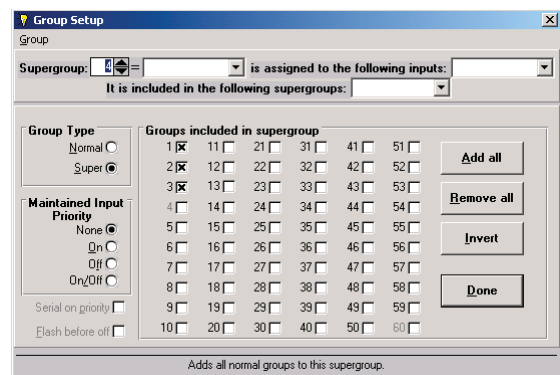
Group Setup

Group

Supergroup: 4 = is assigned to the following inputs:

It is included in the following supergroups:

Group Type
Normal
Super

Maintained Input Priority
None
On
Off
On/Off

Serial on priority

Flash before off

Groups included in supergroup

| | | | | | |
|---|---|---|---|---|---|
| 1 | 11 | 21 | 31 | 41 | 51 |
| 2 | 12 | 22 | 32 | 42 | 52 |
| 3 | 13 | 23 | 33 | 43 | 53 |
| 4 | 14 | 24 | 34 | 44 | 54 |
| 5 | 15 | 25 | 35 | 45 | 55 |
| 6 | 16 | 26 | 36 | 46 | 56 |
| 7 | 17 | 27 | 37 | 47 | 57 |
| 8 | 18 | 28 | 38 | 48 | 58 |
| 9 | 19 | 29 | 39 | 49 | 59 |
| 10 | 20 | 30 | 40 | 50 | 60 |

Add all

Remove all

Invert

Done

Adds all normal groups to this supergroup.